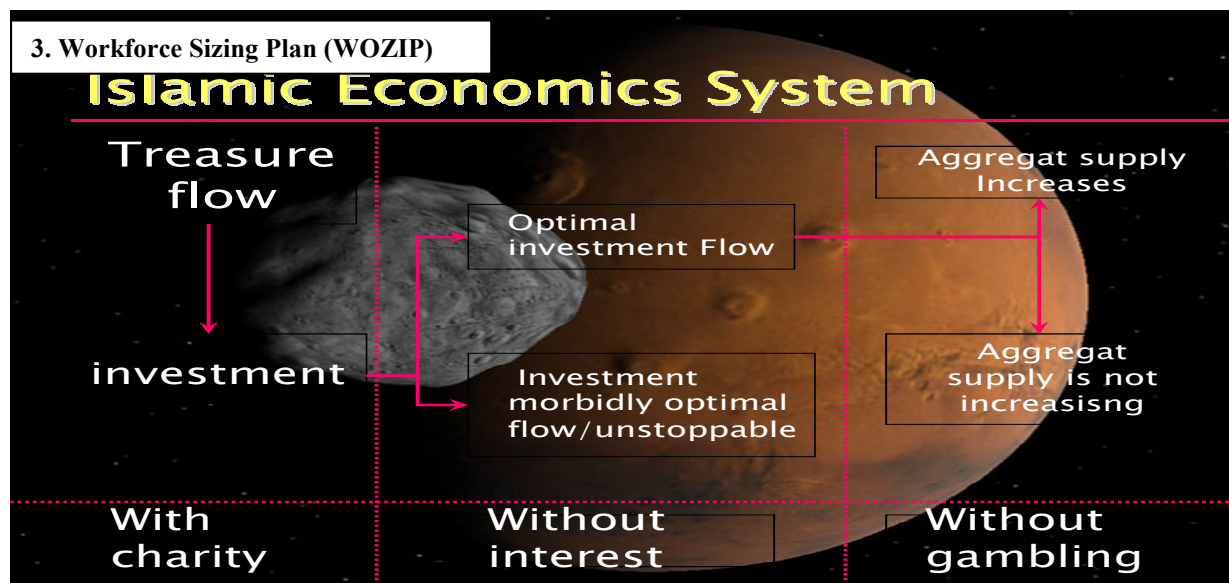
3. Workforce Sizing Plan (WOZIP)

Islamic Economics System

Treasure flow

investment

Optimal investment Flow

Investment morbidly optimal flow/unstoppable

Aggregat supply Increases

Aggregat supply is not increasisng

With charity

Without interest

Without gambling